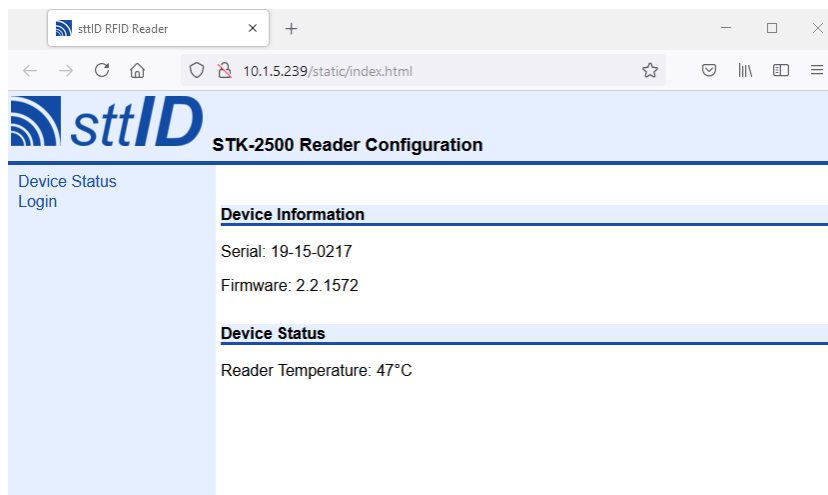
sttID RFID Reader

10.1.5.239/static/index.html

sttID STK-2500 Reader Configuration

Device Status
Login

Device Information

Serial: 19-15-0217

Firmware: 2.2.1572

Device Status

Reader Temperature: 47°C